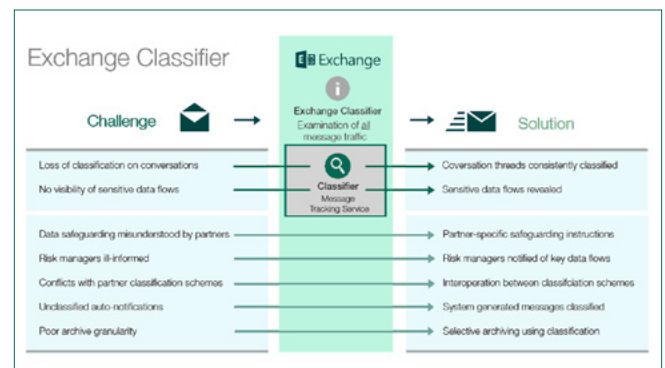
Exchange Classifier

Exchange

Exchange Classifier
Examination of all message traffic

Challenge

Solution

Loss of classification on conversations

No visibility of sensitive data flows

Classifier
Message Tracking Service

Coversation threads consistently classified

Sensitive data flows revealed

Data safeguarding misunderstood by partners

Risk managers ill-informed

Conflicts with partner classification schemes

Unclassified auto-notifications

Poor archive granularity

Partner-specific safeguarding instructions

Risk managers notified of key data flows

Interoperation between classifciation schemes

System generated messages classified

Selective archiving using classification